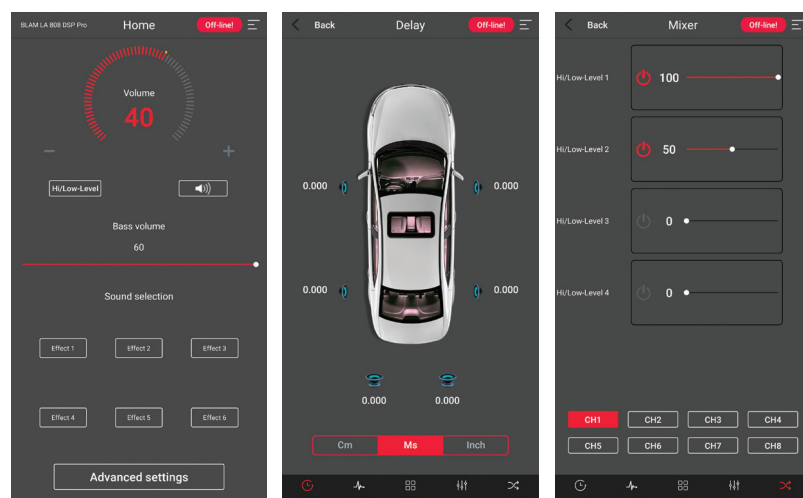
BLAM LA 808 DSP Pro Home Off-line!

Volume
40
−
+

Hi/Low-Level

Bass volume
60

Sound selection

Effect 1
Effect 2
Effect 3

Effect 4
Effect 5
Effect 6

Advanced settings

Back Delay Off-line!

0.000
0.000
0.000
0.000
0.000
0.000

Cm
Ms
Inch

Back Mixer Off-line!

Hi/Low-Level 1
100

Hi/Low-Level 2
50

Hi/Low-Level 3
0

Hi/Low-Level 4
0

CH1
CH2
CH3
CH4
CH5
CH6
CH7
CH8